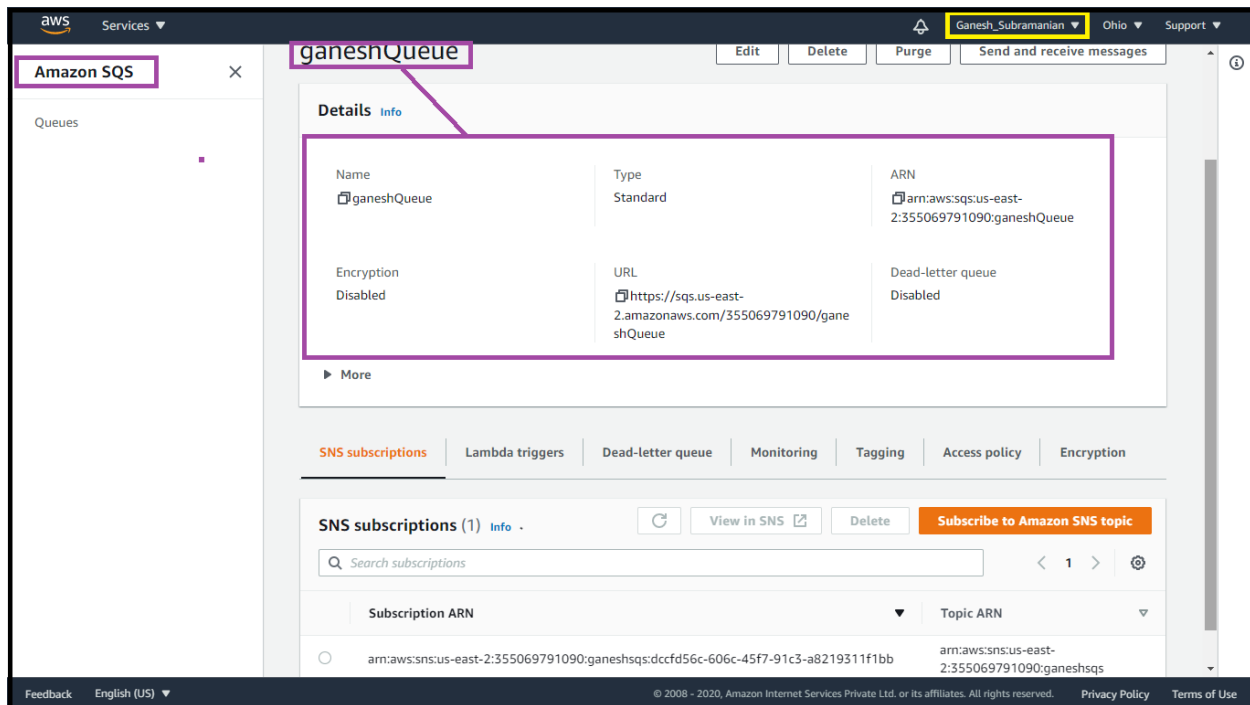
aws Services ▼

Ganesh_Subramanian ▼ Ohio ▼ Support ▼

Amazon SQS

Queues

ganeshQueue

Edit Delete Purge Send and receive messages

Details Info

Name
ganeshQueue

Type
Standard

ARN
arn:aws:sqs:us-east-2:355069791090:ganeshQueue

Encryption
Disabled

URL
https://sqs.us-east-2.amazonaws.com/355069791090/ganeshQueue

Dead-letter queue
Disabled

▶ More

SNS subscriptions | Lambda triggers | Dead-letter queue | Monitoring | Tagging | Access policy | Encryption

SNS subscriptions (1) Info

View in SNS Delete Subscribe to Amazon SNS topic

Search subscriptions

1

| Subscription ARN | Topic ARN |
|---|---|
| arn:aws:sns:us-east-2:355069791090:ganeshsqs:dccfd56c-606c-45f7-91c3-a8219311f1bb | arn:aws:sns:us-east-2:355069791090:ganeshsqs |

Feedback English (US) ▼

© 2008 - 2020, Amazon Internet Services Private Ltd. or its affiliates. All rights reserved. Privacy Policy Terms of Use